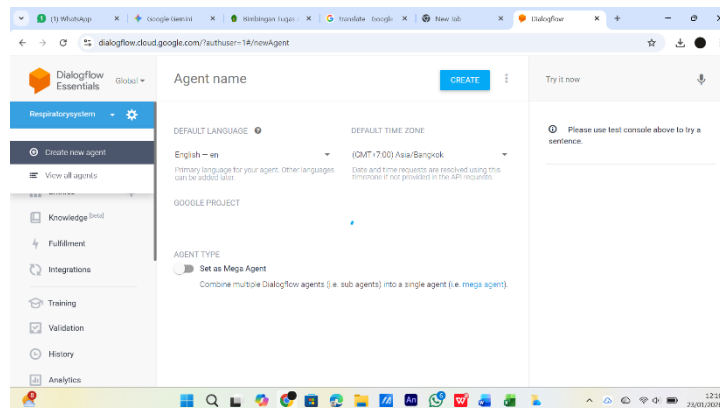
(1) WhatsApp | Google Gemini | Bimbingan Tugas | Translate Google | New tab | Dialogflow

dialogflow.cloud.google.com/?authuser=1#/newAgent

Dialogflow Essentials

Global

Respiratorysystem

Create new agent

View all agents

Knowledge [beta]

Fulfillment

Integrations

Training

Validation

History

Analytics

Agent name

CREATE

DEFAULT LANGUAGE

English — en

Primary language for your agent. Other languages can be added later.

DEFAULT TIME ZONE

(GMT+7:00) Asia/Bangkok

Date and time requests are resolved using this timezone if not provided in the API requests.

GOOGLE PROJECT

AGENT TYPE

Set as Mega Agent

Combine multiple Dialogflow agents (i.e. sub agents) into a single agent (i.e. mega agent).

Try it now

Please use test console above to try a sentence.

12:1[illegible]
23/01/20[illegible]